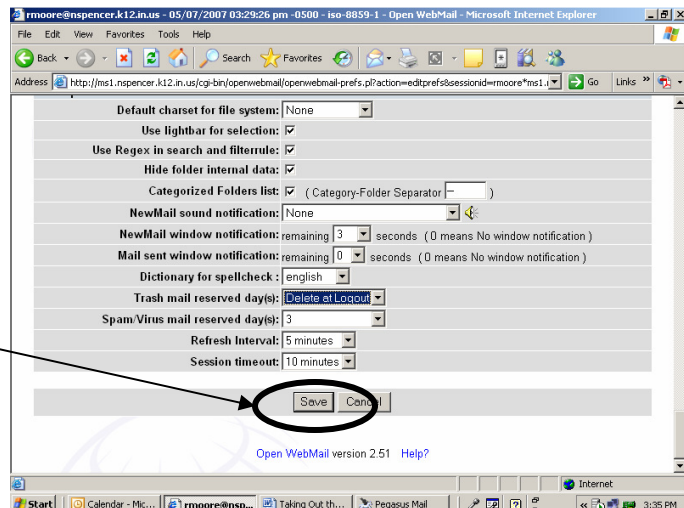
rmoore@nspencer.k12.in.us - 05/07/2007 03:29:26 pm -0500 - iso-8859-1 - Open WebMail - Microsoft Internet Explorer

File Edit View Favorites Tools Help

Back Search Favorites

Address http://ms1.nspencer.k12.in.us/cgi-bin/openwebmail/openwebmail-prefs.pl?action=editprefs&sessionid=rmoore*ms1. Go Links

Default charset for file system: None
Use lightbar for selection: ☑
Use Regex in search and filterrule: ☑
Hide folder internal data: ☑
Categorized Folders list: ☑ ( Category-Folder Separator - )
NewMail sound notification: None
NewMail window notification: remaining 3 seconds ( 0 means No window notification )
Mail sent window notification: remaining 0 seconds ( 0 means No window notification )
Dictionary for spellcheck: english
Trash mail reserved day(s): Delete at Logout
Spam/Virus mail reserved day(s): 3
Refresh Interval: 5 minutes
Session timeout: 10 minutes

Save Cancel

Open WebMail version 2.51 Help?

Internet

Start Calendar - Mic... rmoore@nsp... Taking Out th... Pegasus Mail 3:35 PM